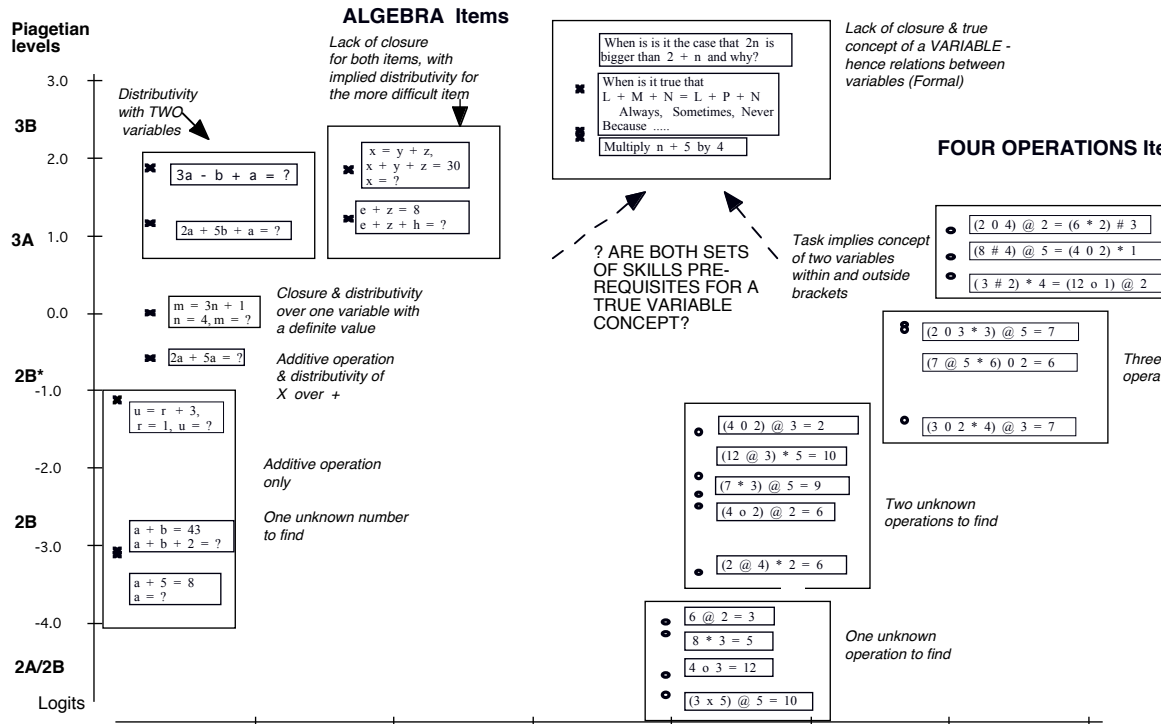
Piagetian levels

ALGEBRA Items

FOUR OPERATIONS Ite

3.0
3B
2.0
3A 1.0
0.0
2B* -1.0
-2.0
2B -3.0
-4.0
2A/2B
Logits

Distributivity with TWO variables

$3a - b + a = ?$

$2a + 5b + a = ?$

Lack of closure for both items, with implied distributivity for the more difficult item

$x = y + z,$
$x + y + z = 30$
$x = ?$

$e + z = 8$
$e + z + h = ?$

When is is it the case that $2n$ is bigger than $2 + n$ and why?

When is it true that
$L + M + N = L + P + N$
Always, Sometimes, Never
Because .....

Multiply $n + 5$ by 4

Lack of closure & true concept of a VARIABLE - hence relations between variables (Formal)

? ARE BOTH SETS OF SKILLS PRE-REQUISITES FOR A TRUE VARIABLE CONCEPT?

Task implies concept of two variables within and outside brackets

$(2 0 4) @ 2 = (6 * 2) \# 3$
$(8 \# 4) @ 5 = (4 0 2) * 1$
$( 3 \# 2) * 4 = (12 o 1) @ 2$

$m = 3n + 1$
$n = 4, m = ?$

Closure & distributivity over one variable with a definite value

$2a + 5a = ?$

Additive operation & distributivity of X over +

$(2 0 3 * 3) @ 5 = 7$
$(7 @ 5 * 6) 0 2 = 6$
$(3 0 2 * 4) @ 3 = 7$

Three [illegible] opera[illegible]

$u = r + 3,$
$r = 1, u = ?$

Additive operation only

One unknown number to find

$a + b = 43$
$a + b + 2 = ?$

$a + 5 = 8$
$a = ?$

$(4 0 2) @ 3 = 2$
$(12 @ 3) * 5 = 10$
$(7 * 3) @ 5 = 9$
$(4 o 2) @ 2 = 6$
$(2 @ 4) * 2 = 6$

Two unknown operations to find

$6 @ 2 = 3$
$8 * 3 = 5$
$4 o 3 = 12$
$(3 x 5) @ 5 = 10$

One unknown operation to find